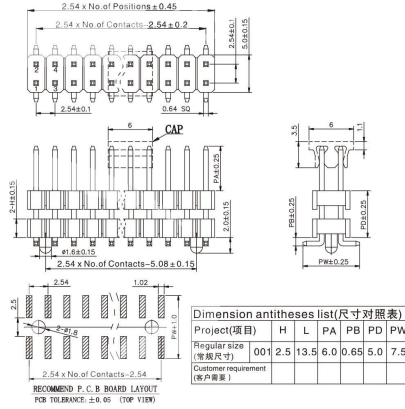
2.54 x No.of Positions ± 0.45
2.54 x No.of Contacts - 2.54 ± 0.2
2.54±0.1
5.0±0.15
2.54±0.1
0.64 SQ
6
CAP
3.5
6
1.1
2-H±0.15
PA±0.25
2.0±0.15
Ø1.6±0.15
2.54 x No.of Contacts - 5.08 ± 0.15
PB±0.25
PD±0.25
PW±0.25
2.54
1.02
2.5
2-Ø1.8
PW+1.0
2.54 x No.of Contacts - 2.54
RECOMMEND P.C.B BOARD LAYOUT
PCB TOLERANCE: ±0.05 (TOP VIEW)

| Dimension antitheses list(尺寸对照表) | | | | | | | |
|---|---|---|---|---|---|---|---|
| Project(项目) | | H | L | PA | PB | PD | PW |
| Regular size (常规尺寸) | 001 | 2.5 | 13.5 | 6.0 | 0.65 | 5.0 | 7.5 |
| Customer requirement (客户需要) | | | | | | | |